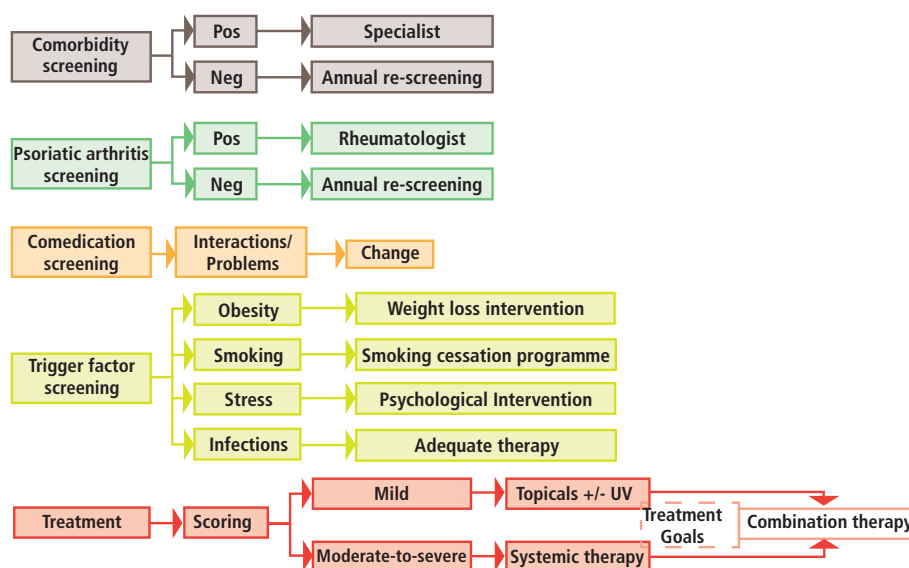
Comorbidity screening

Pos

Specialist

Neg

Annual re-screening

Psoriatic arthritis screening

Pos

Rheumatologist

Neg

Annual re-screening

Comedication screening

Interactions/ Problems

Change

Trigger factor screening

Obesity

Weight loss intervention

Smoking

Smoking cessation programme

Stress

Psychological Intervention

Infections

Adequate therapy

Treatment

Scoring

Mild

Topicals +/- UV

Moderate-to-severe

Systemic therapy

Treatment Goals

Combination therapy